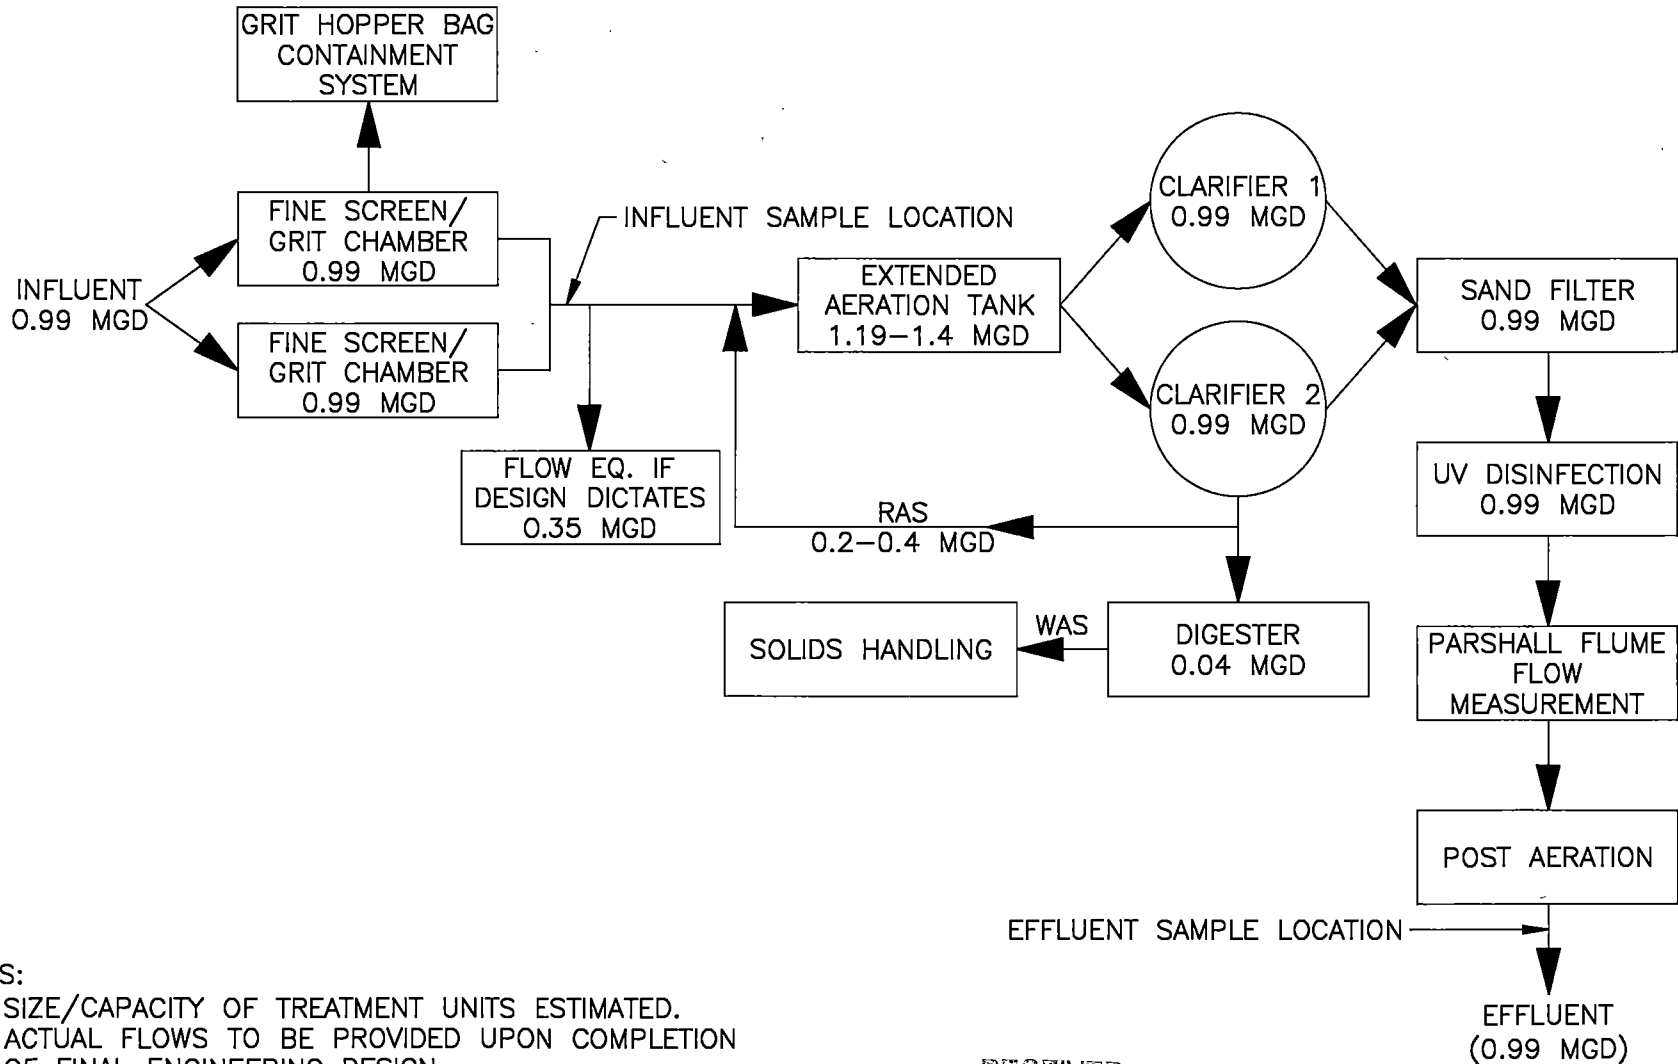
GRIT HOPPER BAG CONTAINMENT SYSTEM

INFLUENT 0.99 MGD

FINE SCREEN/ GRIT CHAMBER 0.99 MGD

FINE SCREEN/ GRIT CHAMBER 0.99 MGD

INFLUENT SAMPLE LOCATION

FLOW EQ. IF DESIGN DICTATES 0.35 MGD

EXTENDED AERATION TANK 1.19–1.4 MGD

CLARIFIER 1 0.99 MGD

CLARIFIER 2 0.99 MGD

RAS 0.2–0.4 MGD

SAND FILTER 0.99 MGD

UV DISINFECTION 0.99 MGD

SOLIDS HANDLING

WAS

DIGESTER 0.04 MGD

PARSHALL FLUME FLOW MEASUREMENT

POST AERATION

EFFLUENT SAMPLE LOCATION

EFFLUENT (0.99 MGD)

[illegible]S:
SIZE/CAPACITY OF TREATMENT UNITS ESTIMATED. ACTUAL FLOWS TO BE PROVIDED UPON COMPLETION OF FINAL ENGINEERING DESIGN.

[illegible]